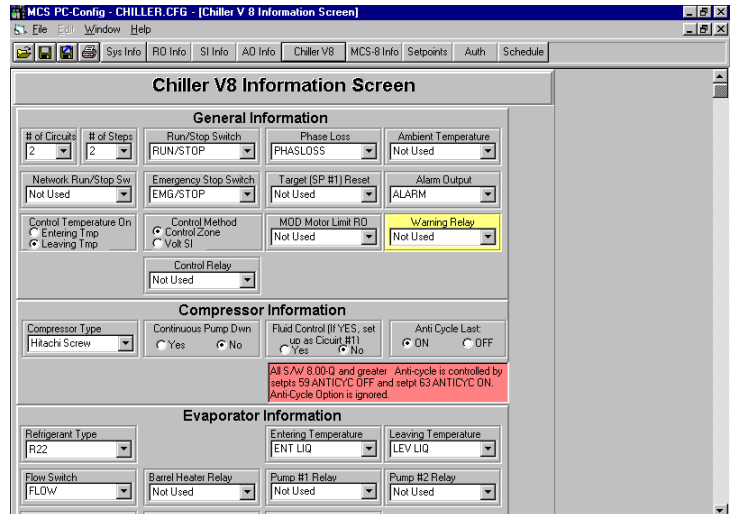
MCS PC-Config - CHILLER.CFG - [Chiller V 8 Information Screen]

File Edit Window Help

Sys Info RO Info SI Info AO Info Chiller V8 MCS-8 Info Setpoints Auth Schedule

Chiller V8 Information Screen

General Information

# of Circuits
2

# of Steps
2

Run/Stop Switch
RUN/STOP

Phase Loss
PHASLOSS

Ambient Temperature
Not Used

Network Run/Stop Sw
Not Used

Emergency Stop Switch
EMG/STOP

Target (SP #1) Reset
Not Used

Alarm Output
ALARM

Control Temperature On
Entering Tmp
Leaving Tmp

Control Method
Control Zone
Volt SI

MOD Motor Limit RO
Not Used

Warning Relay
Not Used

Control Relay
Not Used

Compressor Information

Compressor Type
Hitachi Screw

Continuous Pump Dwn
Yes No

Fluid Control (If YES, set up as Cicuirt #1)
Yes No

Anti Cycle Last:
ON OFF

All S/W 8.00-Q and greater Anti-cycle is controlled by setpts 59 ANTICYC OFF and setpt 63 ANTICYC ON. Anti-Cycle Option is ignored.

Evaporator Information

Refrigerant Type
R22

Entering Temperature
ENT LIQ

Leaving Temperature
LEV LIQ

Flow Switch
FLOW

Barrel Heater Relay
Not Used

Pump #1 Relay
Not Used

Pump #2 Relay
Not Used